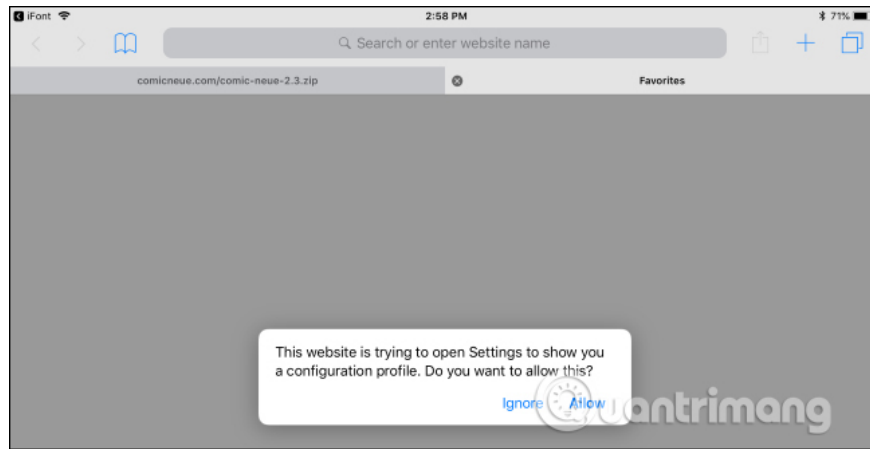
iFont 2:58 PM 71%

Search or enter website name

comicneue.com/comic-neue-2.3.zip

Favorites

This website is trying to open Settings to show you a configuration profile. Do you want to allow this?

Ignore Allow

uantrimang